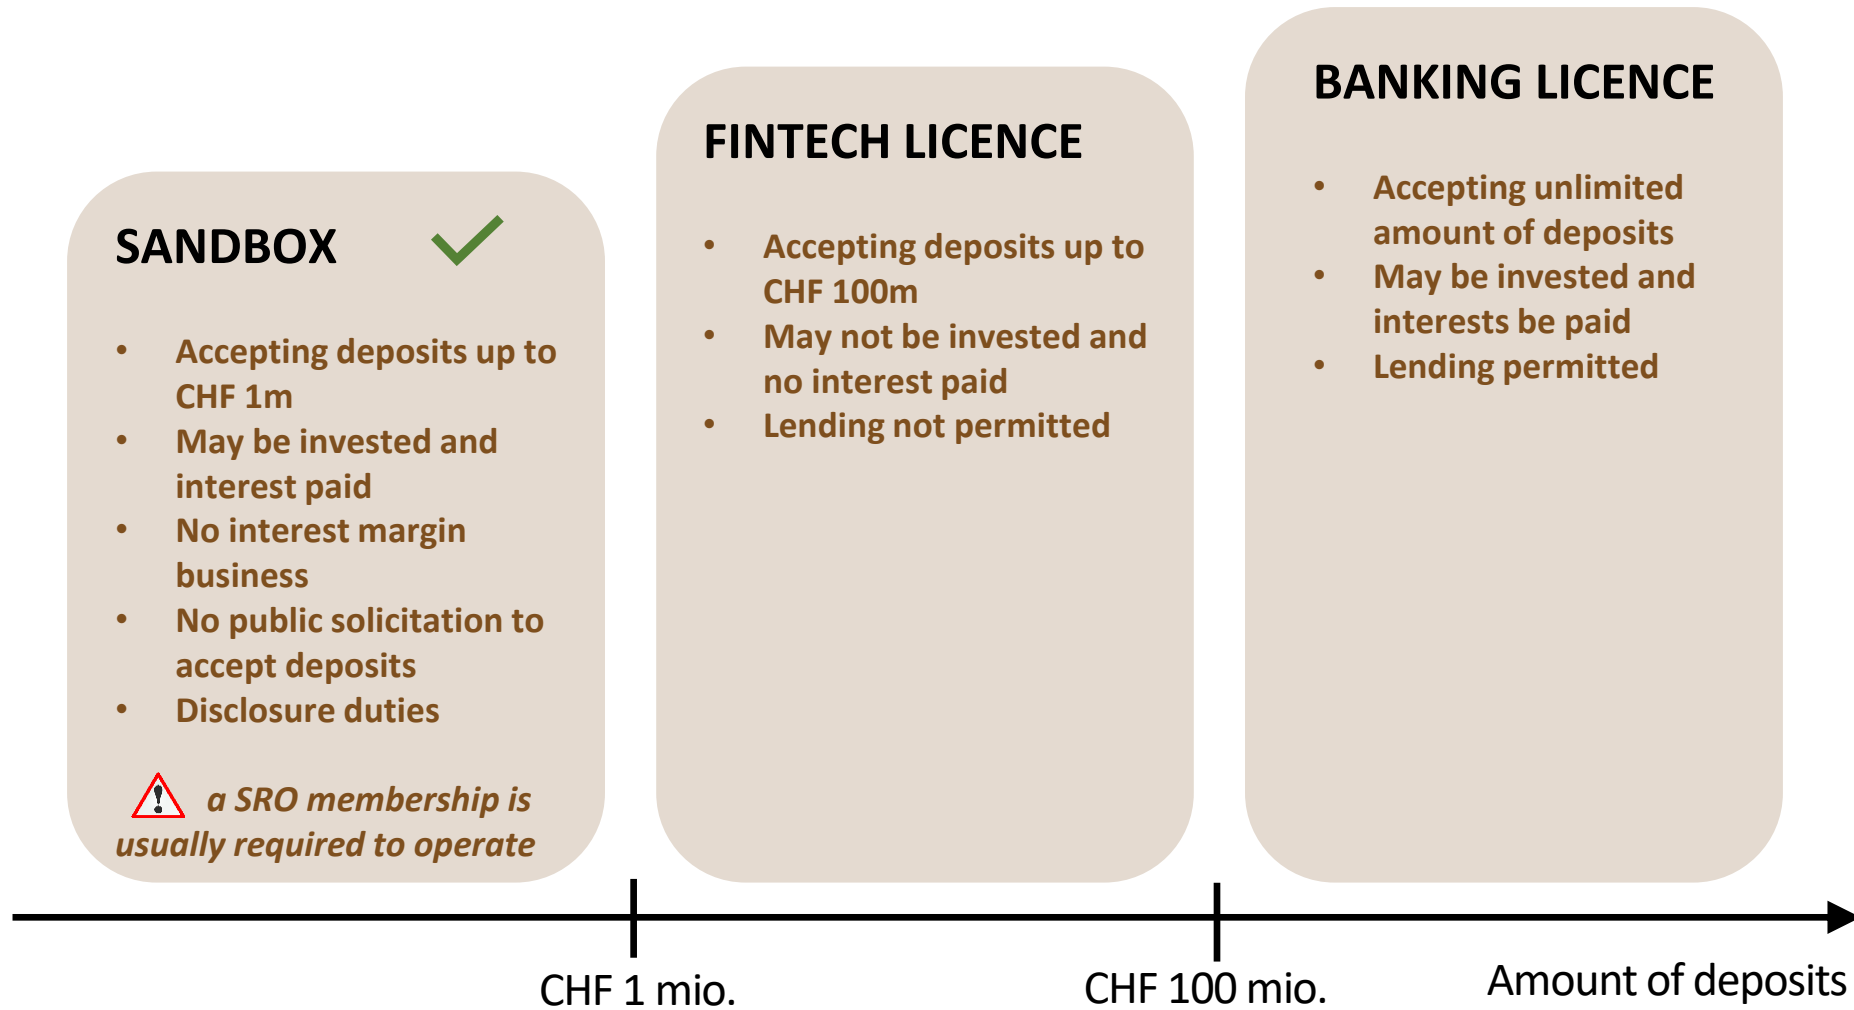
SANDBOX

- Accepting deposits up to CHF 1m
- May be invested and interest paid
- No interest margin business
- No public solicitation to accept deposits
- Disclosure duties

a SRO membership is usually required to operate

FINTECH LICENCE

- Accepting deposits up to CHF 100m
- May not be invested and no interest paid
- Lending not permitted

BANKING LICENCE

- Accepting unlimited amount of deposits
- May be invested and interests be paid
- Lending permitted

CHF 1 mio.

CHF 100 mio.

Amount of deposits